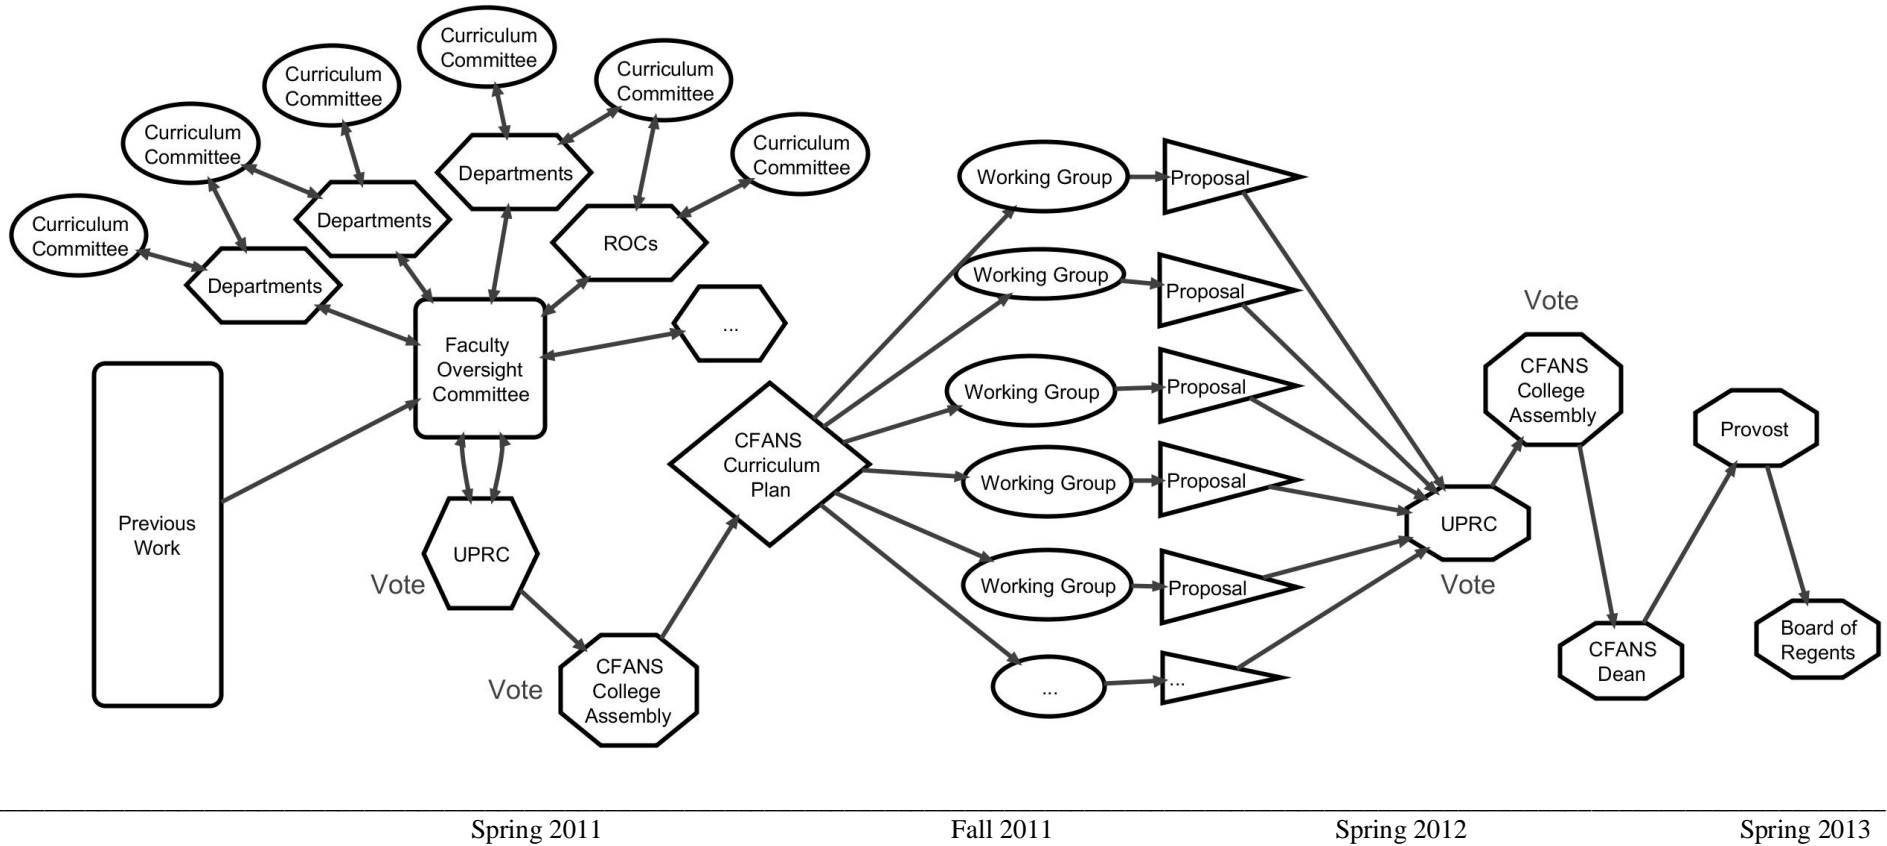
Curriculum Committee

Curriculum Committee

Curriculum Committee

Curriculum Committee

Curriculum Committee

Curriculum Committee

Departments

Departments

Departments

ROCs

...

Faculty Oversight Committee

Previous Work

UPRC

Vote

CFANS College Assembly

Vote

CFANS Curriculum Plan

Working Group

Proposal

Working Group

Proposal

Working Group

Proposal

Working Group

Proposal

Working Group

Proposal

...

...

Vote

CFANS College Assembly

UPRC

Vote

CFANS Dean

Provost

Board of Regents

Spring 2011

Fall 2011

Spring 2012

Spring 2013